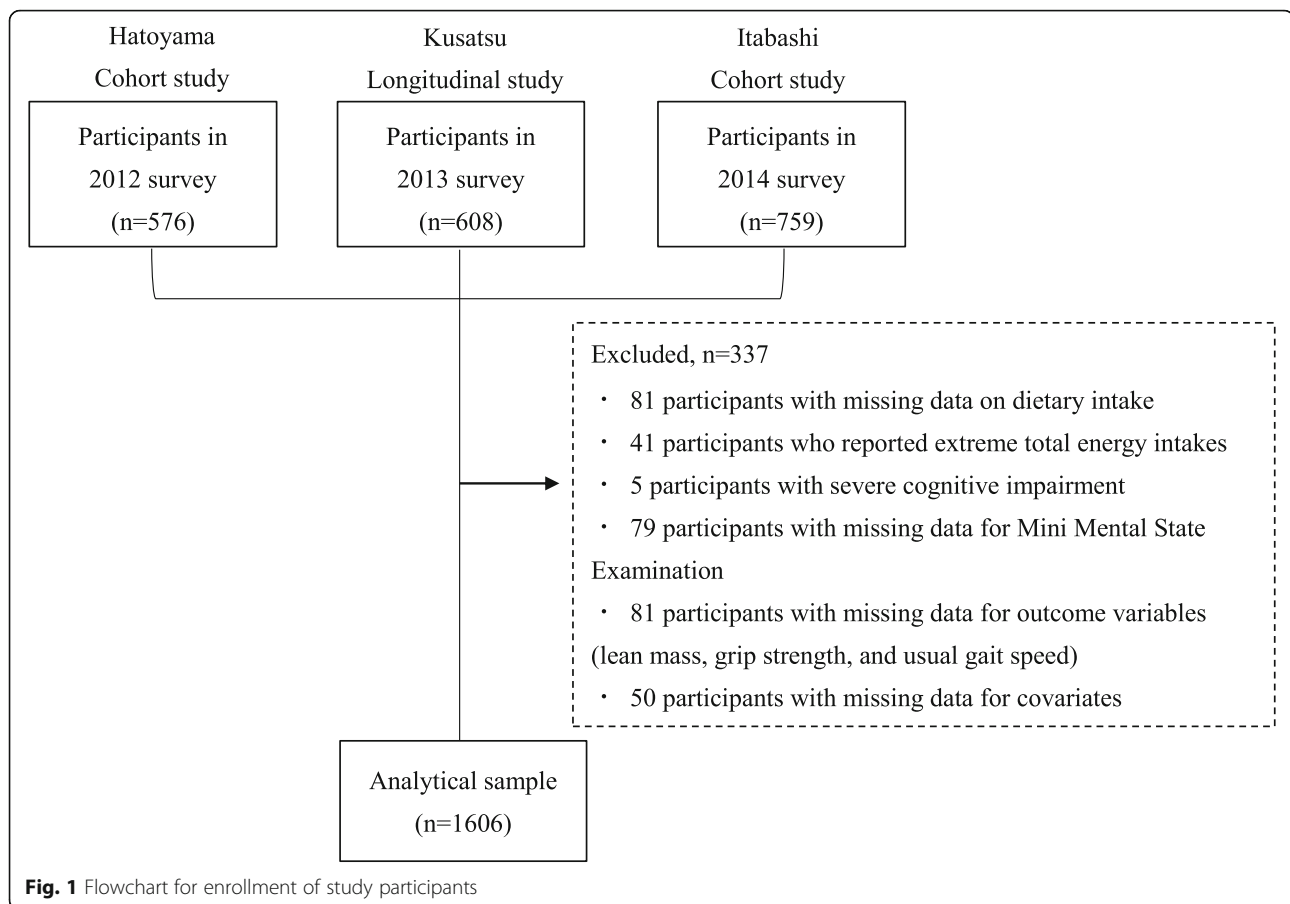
Hatoyama
Cohort study

Participants in 2012 survey (n=576)

Kusatsu
Longitudinal study

Participants in 2013 survey (n=608)

Itabashi
Cohort study

Participants in 2014 survey (n=759)

Excluded, n=337

・ 81 participants with missing data on dietary intake

・ 41 participants who reported extreme total energy intakes

・ 5 participants with severe cognitive impairment

・ 79 participants with missing data for Mini Mental State Examination

・ 81 participants with missing data for outcome variables (lean mass, grip strength, and usual gait speed)

・ 50 participants with missing data for covariates

Analytical sample (n=1606)

Fig. 1 Flowchart for enrollment of study participants